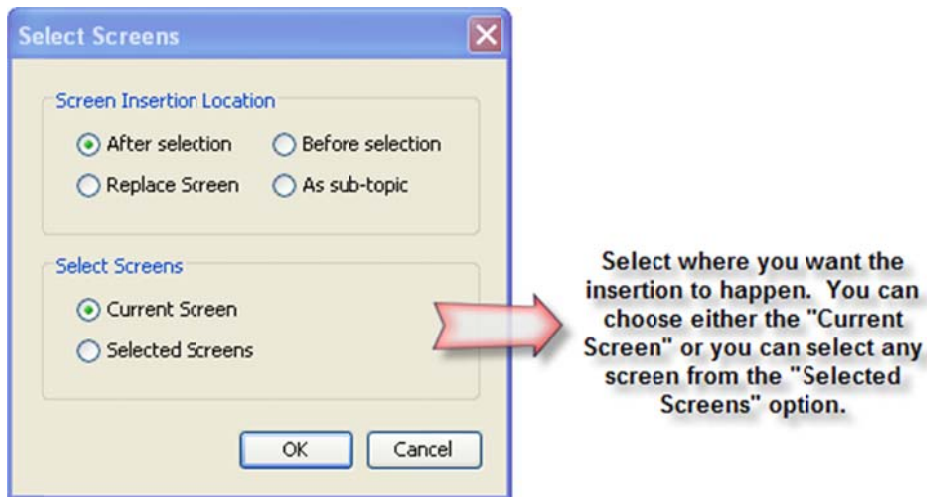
Select Screens

Screen Insertion Location

After selection

Before selection

Replace Screen

As sub-topic

Select Screens

Current Screen

Selected Screens

OK

Cancel

Select where you want the insertion to happen. You can choose either the "Current Screen" or you can select any screen from the "Selected Screens" option.